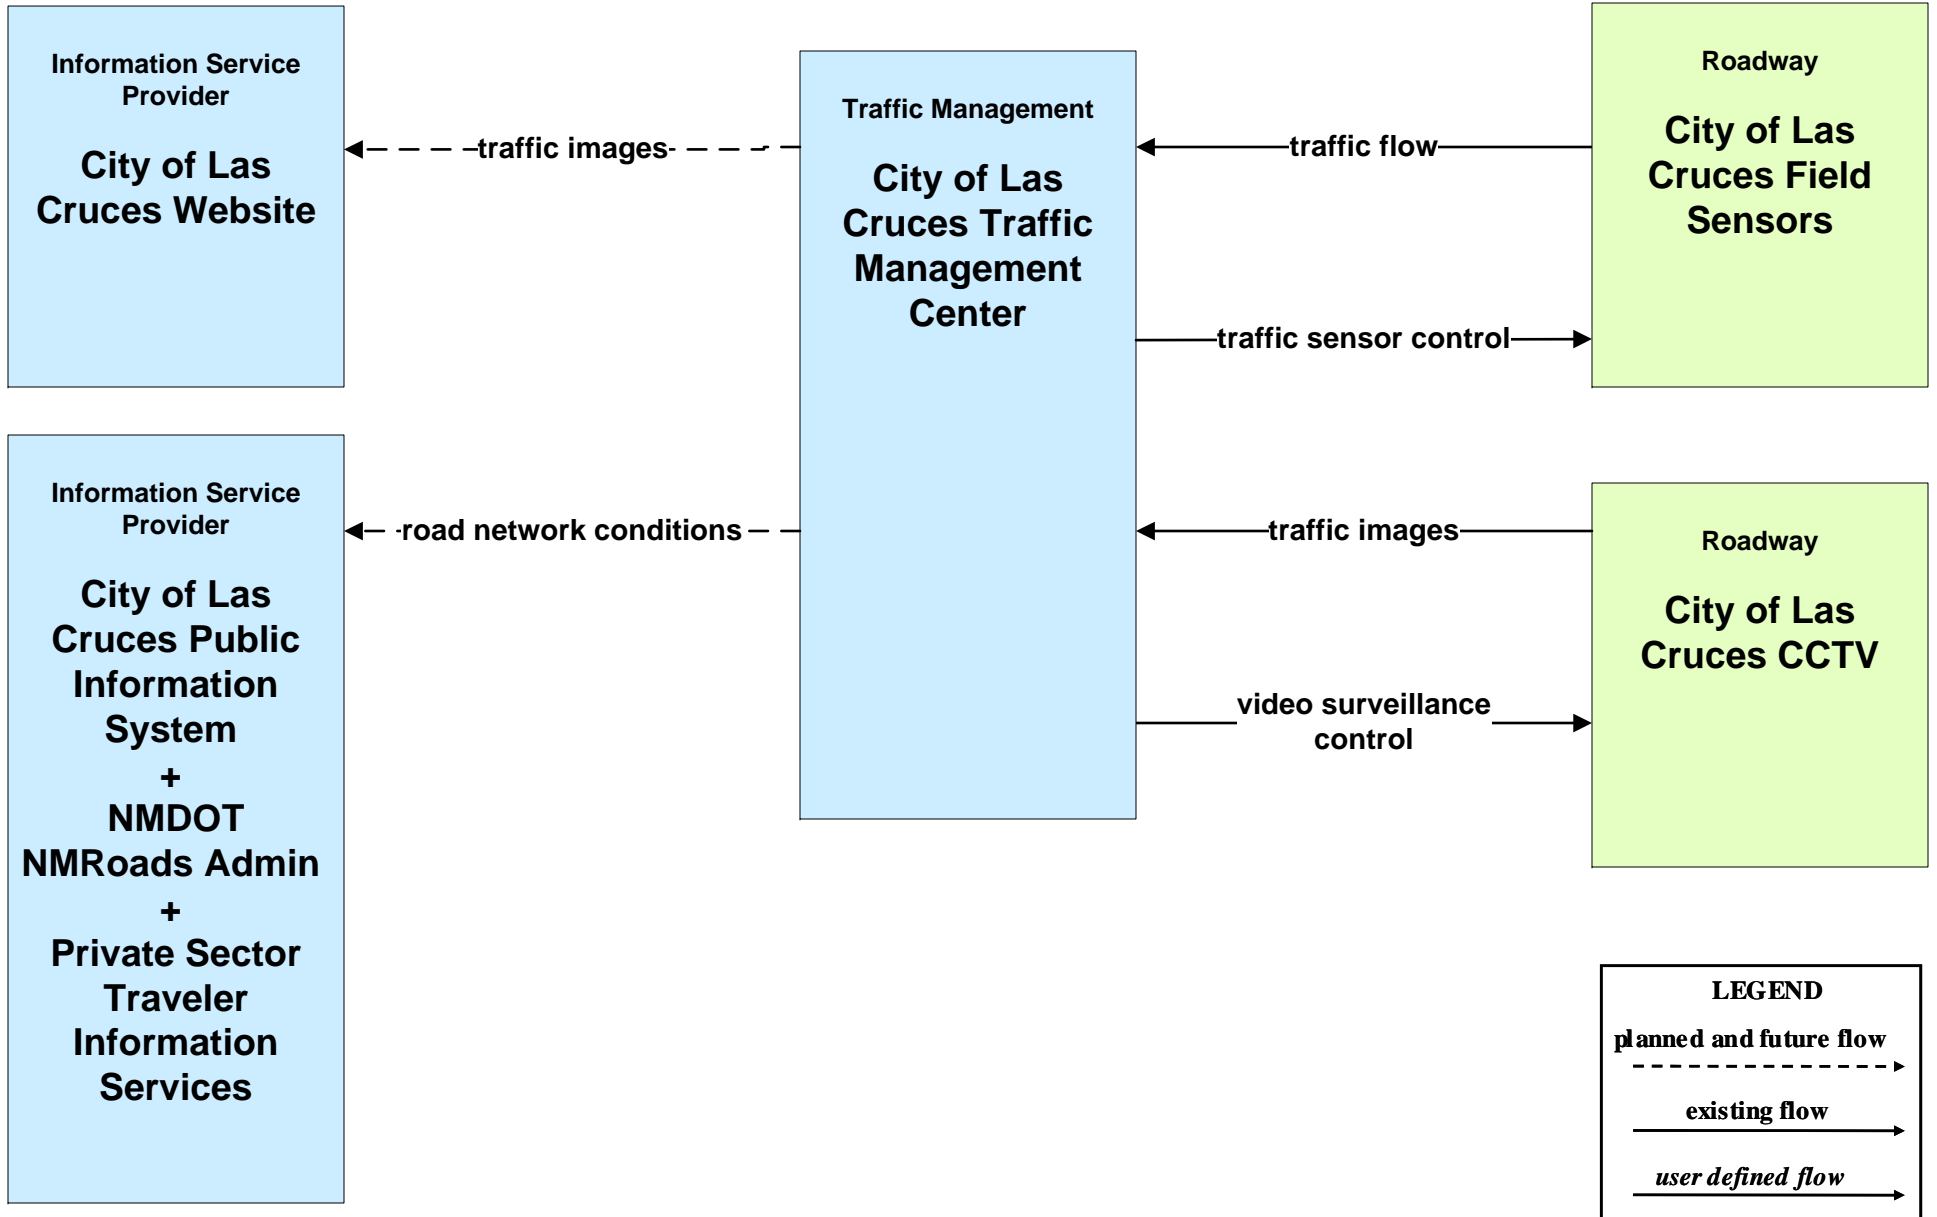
Information Service Provider

City of Las Cruces Website

traffic images

Traffic Management

City of Las Cruces Traffic Management Center

traffic flow

Roadway

City of Las Cruces Field Sensors

traffic sensor control

Information Service Provider

City of Las Cruces Public Information System
+
NMDOT NMRoads Admin
+
Private Sector Traveler Information Services

road network conditions

traffic images

Roadway

City of Las Cruces CCTV

video surveillance control

LEGEND
planned and future flow
existing flow
user defined flow